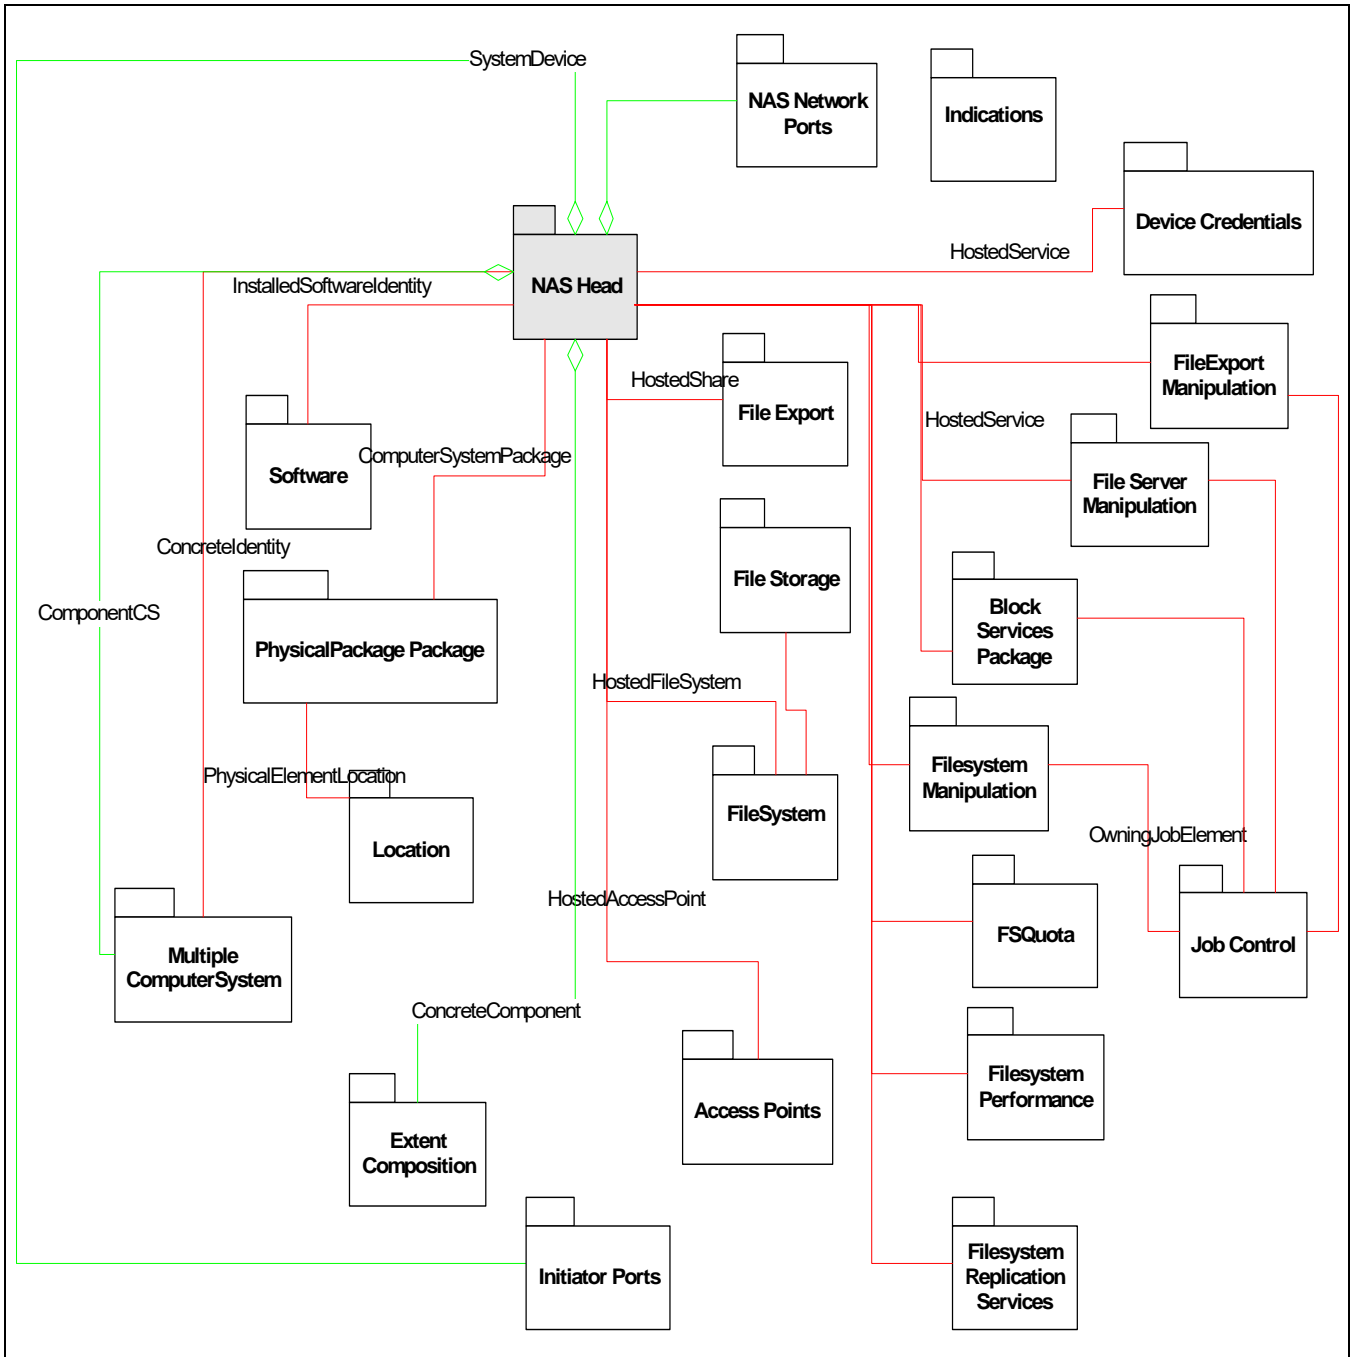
SystemDevice

NAS Network Ports

Indications

Device Credentials

HostedService

NAS Head

InstalledSoftwareIdentity

FileExport Manipulation

HostedShare

File Export

HostedService

Software

ComputerSystemPackage

File Server Manipulation

ConcreteIdentity

File Storage

Block Services Package

ComponentCS

PhysicalPackage Package

HostedFileSystem

Filesystem Manipulation

PhysicalElementLocation

FileSystem

Location

OwningJobElement

HostedAccessPoint

FSQuota

Job Control

Multiple ComputerSystem

ConcreteComponent

Filesystem Performance

Access Points

Extent Composition

Initiator Ports

Filesystem Replication Services